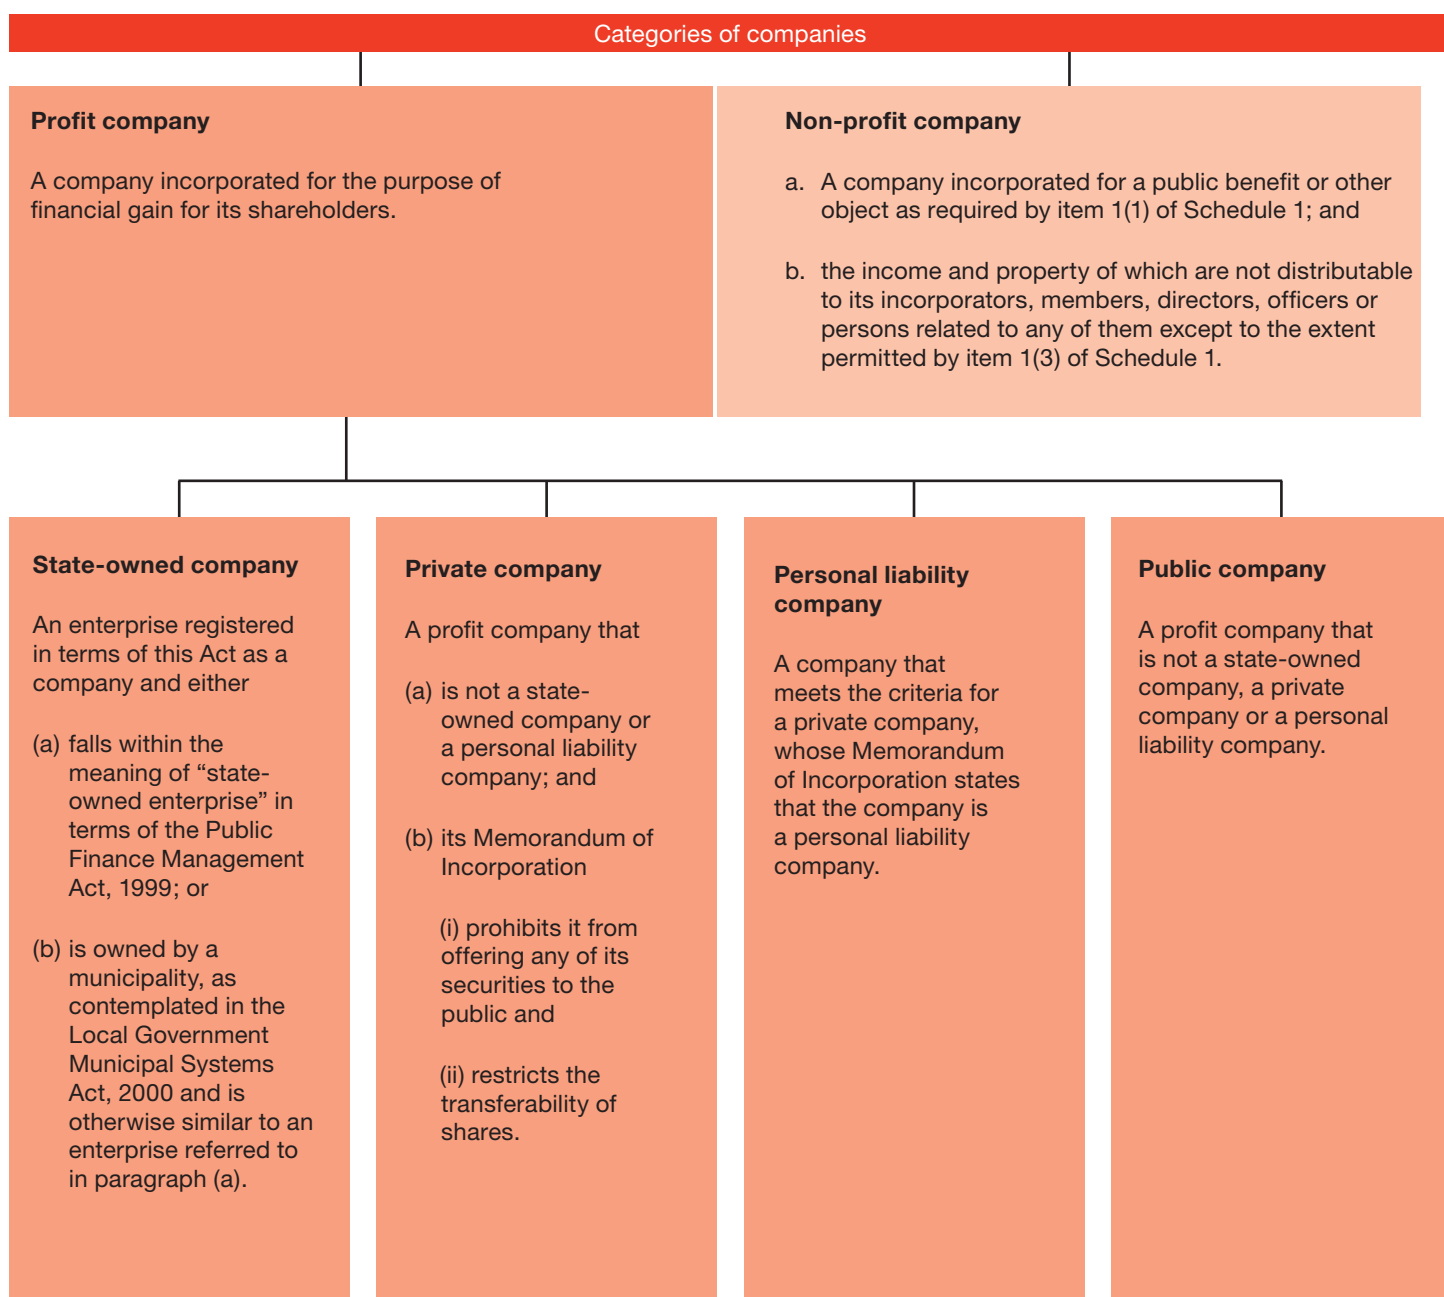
Categories of companies

Profit company

A company incorporated for the purpose of financial gain for its shareholders.

Non-profit company

a. A company incorporated for a public benefit or other object as required by item 1(1) of Schedule 1; and

b. the income and property of which are not distributable to its incorporators, members, directors, officers or persons related to any of them except to the extent permitted by item 1(3) of Schedule 1.

State-owned company

An enterprise registered in terms of this Act as a company and either

(a) falls within the meaning of "state-owned enterprise" in terms of the Public Finance Management Act, 1999; or

(b) is owned by a municipality, as contemplated in the Local Government Municipal Systems Act, 2000 and is otherwise similar to an enterprise referred to in paragraph (a).

Private company

A profit company that

(a) is not a state-owned company or a personal liability company; and

(b) its Memorandum of Incorporation

(i) prohibits it from offering any of its securities to the public and

(ii) restricts the transferability of shares.

Personal liability company

A company that meets the criteria for a private company, whose Memorandum of Incorporation states that the company is a personal liability company.

Public company

A profit company that is not a state-owned company, a private company or a personal liability company.